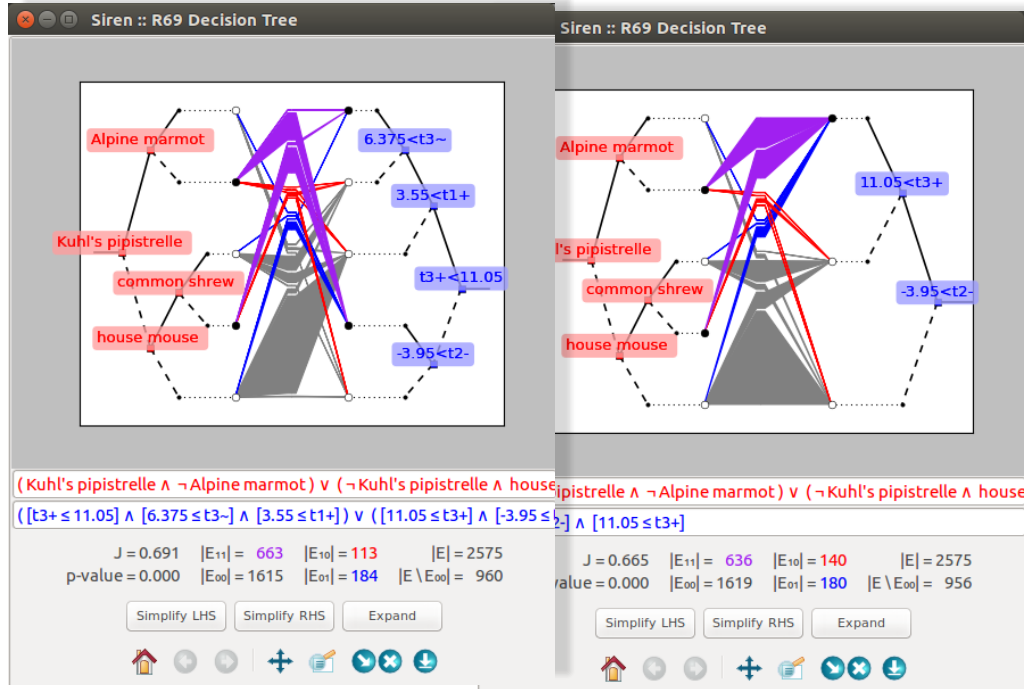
Siren :: R69 Decision Tree

Alpine marmot
Kuhl's pipistrelle
common shrew
house mouse
6.375<t3~
3.55<t1+
t3+<11.05
-3.95<t2-

( Kuhl's pipistrelle ∧ ¬ Alpine marmot ) ∨ ( ¬ Kuhl's pipistrelle ∧ house
( [t3+ ≤ 11.05] ∧ [6.375 ≤ t3~] ∧ [3.55 ≤ t1+] ) ∨ ( [11.05 ≤ t3+] ∧ [-3.95 ≤

J = 0.691 |E₁₁| = 663 |E₁₀| = 113 |E| = 2575
p-value = 0.000 |E₀₀| = 1615 |E₀₁| = 184 |E \ E₀₀| = 960

Simplify LHS Simplify RHS Expand

Siren :: R69 Decision Tree

Alpine marmot
l's pipistrelle
common shrew
house mouse
11.05<t3+
-3.95<t2-

pipistrelle ∧ ¬ Alpine marmot ) ∨ ( ¬ Kuhl's pipistrelle ∧ house
2-] ∧ [11.05 ≤ t3+]

J = 0.665 |E₁₁| = 636 |E₁₀| = 140 |E| = 2575
value = 0.000 |E₀₀| = 1619 |E₀₁| = 180 |E \ E₀₀| = 956

Simplify LHS Simplify RHS Expand